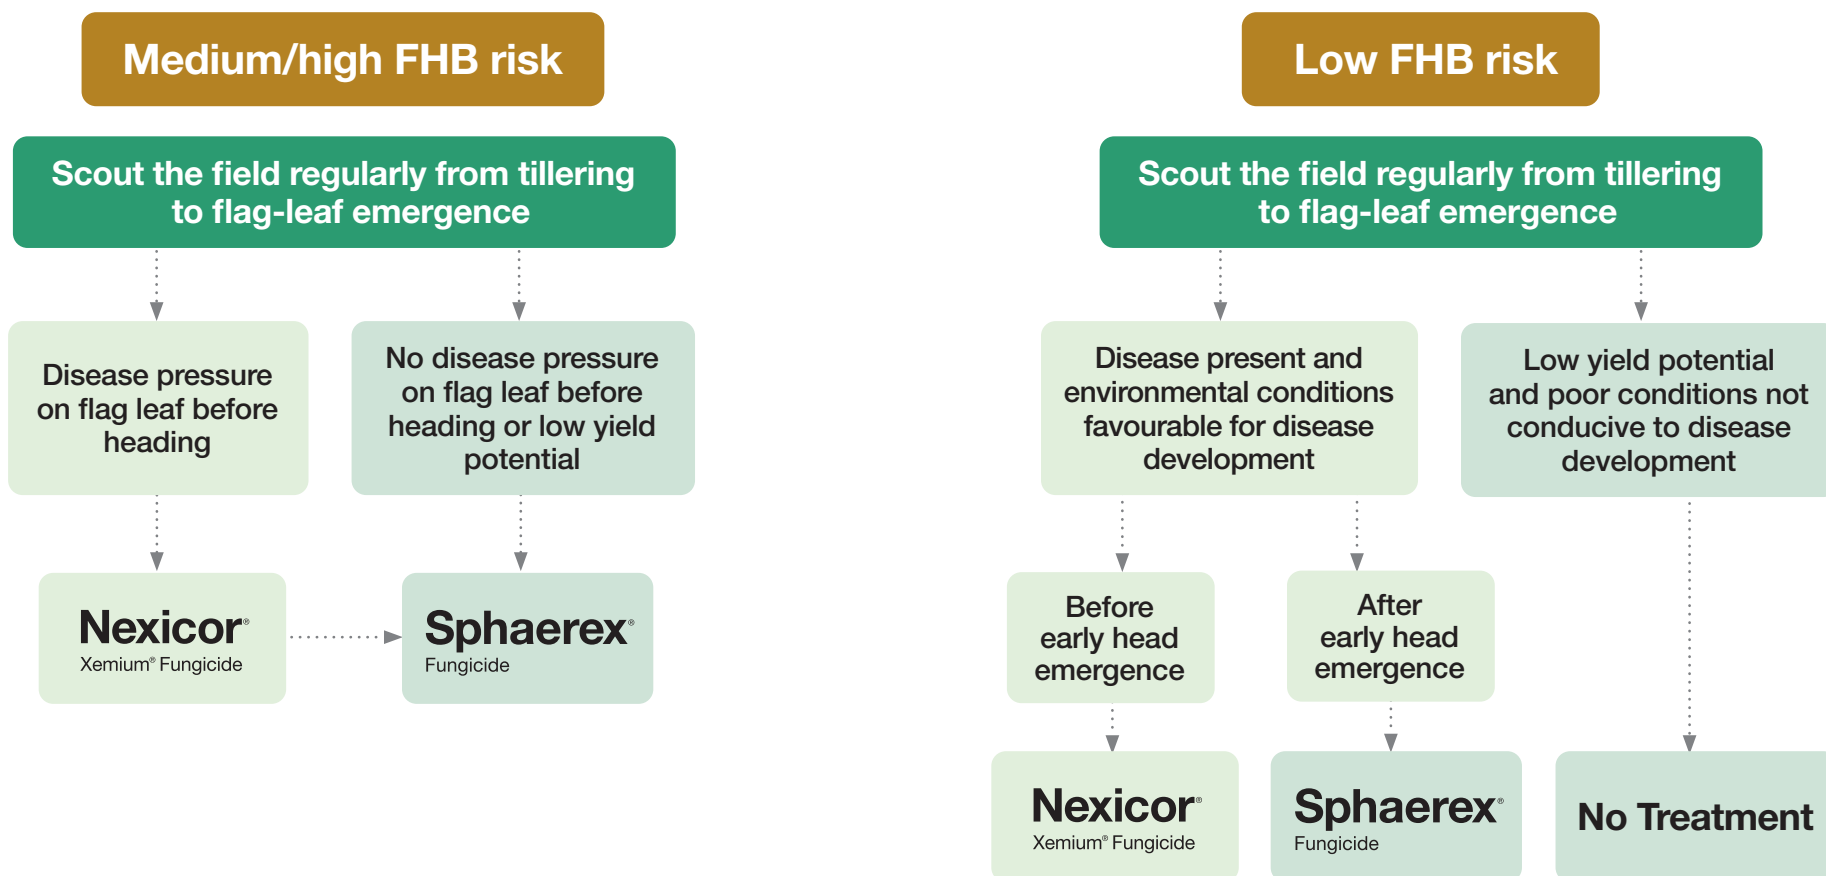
Medium/high FHB risk

Scout the field regularly from tillering to flag-leaf emergence

Disease pressure on flag leaf before heading

No disease pressure on flag leaf before heading or low yield potential

Nexicor®
Xemium® Fungicide

Sphaerex®
Fungicide

Low FHB risk

Scout the field regularly from tillering to flag-leaf emergence

Disease present and environmental conditions favourable for disease development

Low yield potential and poor conditions not conducive to disease development

Before early head emergence

After early head emergence

Nexicor®
Xemium® Fungicide

Sphaerex®
Fungicide

No Treatment